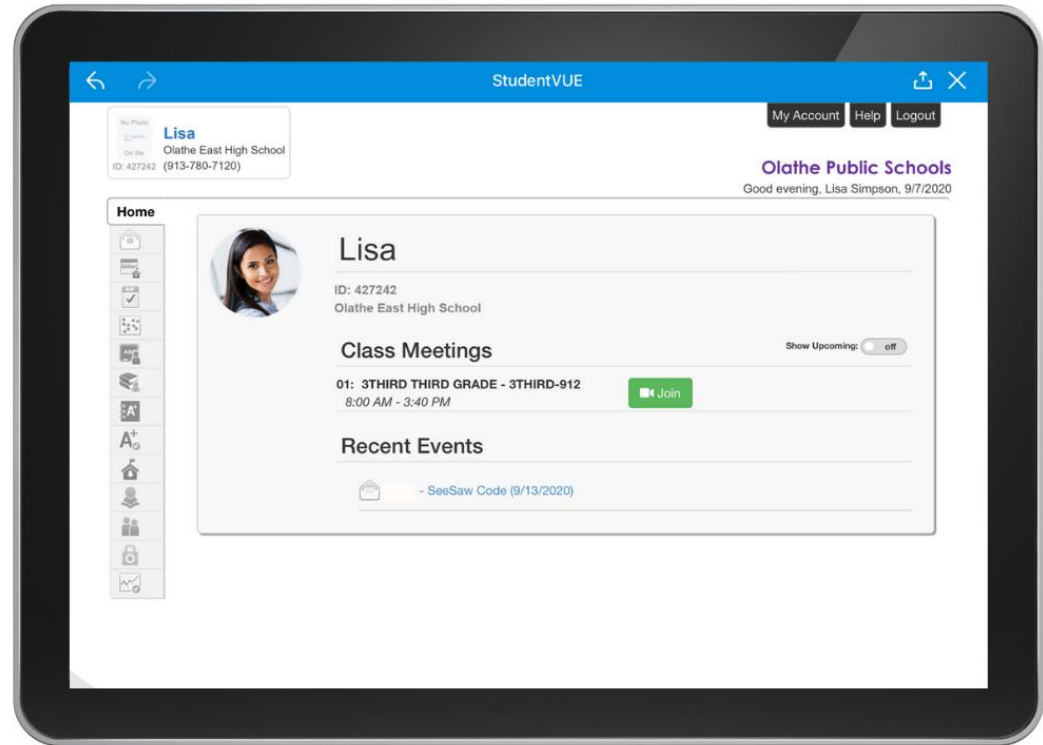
StudentVUE

My Account Help Logout

No Photo On file

Lisa
Olathe East High School
ID: 427242 (913-780-7120)

Olathe Public Schools
Good evening, Lisa Simpson, 9/7/2020

Home

Lisa

ID: 427242
Olathe East High School

Class Meetings

Show Upcoming: off

01: 3THIRD THIRD GRADE - 3THIRD-912
8:00 AM - 3:40 PM

Join

Recent Events

- SeeSaw Code (9/13/2020)